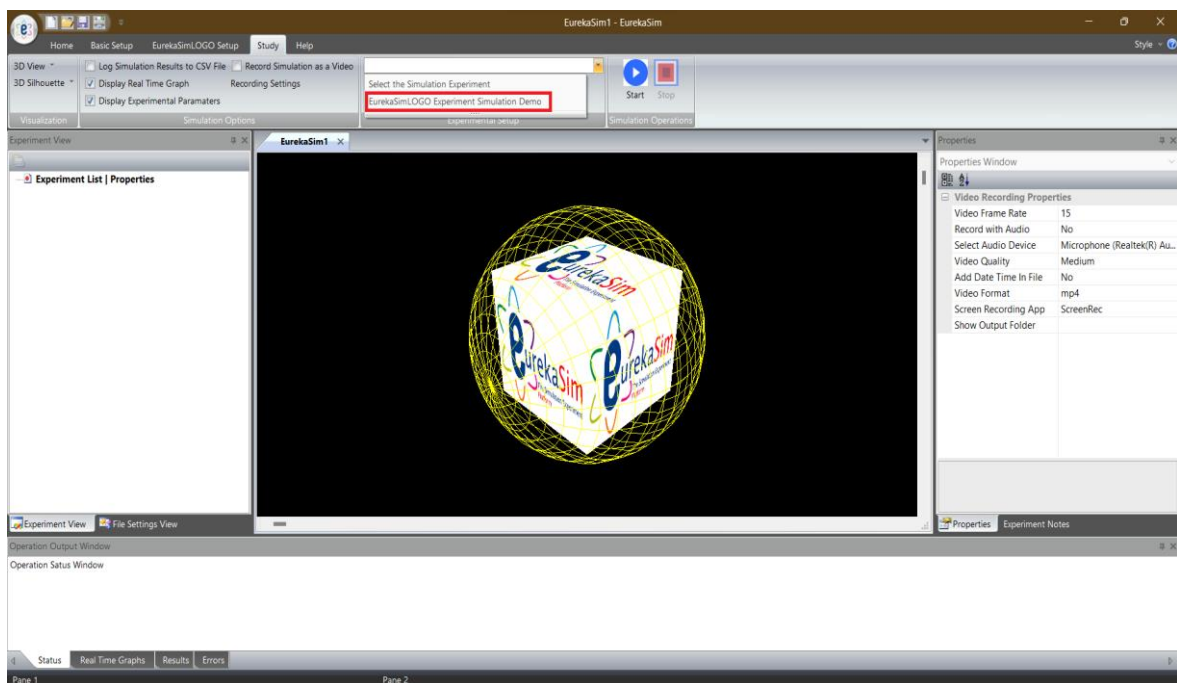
EurekaSim1 - EurekaSim

Home Basic Setup EurekaSimLOGO Setup Study Help

Style

3D View
3D Silhouette
Visualization

Log Simulation Results to CSV File
Record Simulation as a Video
Display Real Time Graph
Recording Settings
Display Experimental Paramaters
Simulation Options

Select the Simulation Experiment
EurekaSimLOGO Experiment Simulation Demo
Experimental Setup

Start Stop
Simulation Operations

Experiment View

Experiment List | Properties

Experiment View File Settings View

EurekaSim1 ×

Properties
Properties Window

Video Recording Properties

| | |
|---|---|
| Video Frame Rate | 15 |
| Record with Audio | No |
| Select Audio Device | Microphone (Realtek(R) Au... |
| Video Quality | Medium |
| Add Date Time In File | No |
| Video Format | mp4 |
| Screen Recording App | ScreenRec |
| Show Output Folder | |

Properties Experiment Notes

Operation Output Window
Operation Satus Window

Status Real Time Graphs Results Errors

Pane 1 Pane 2